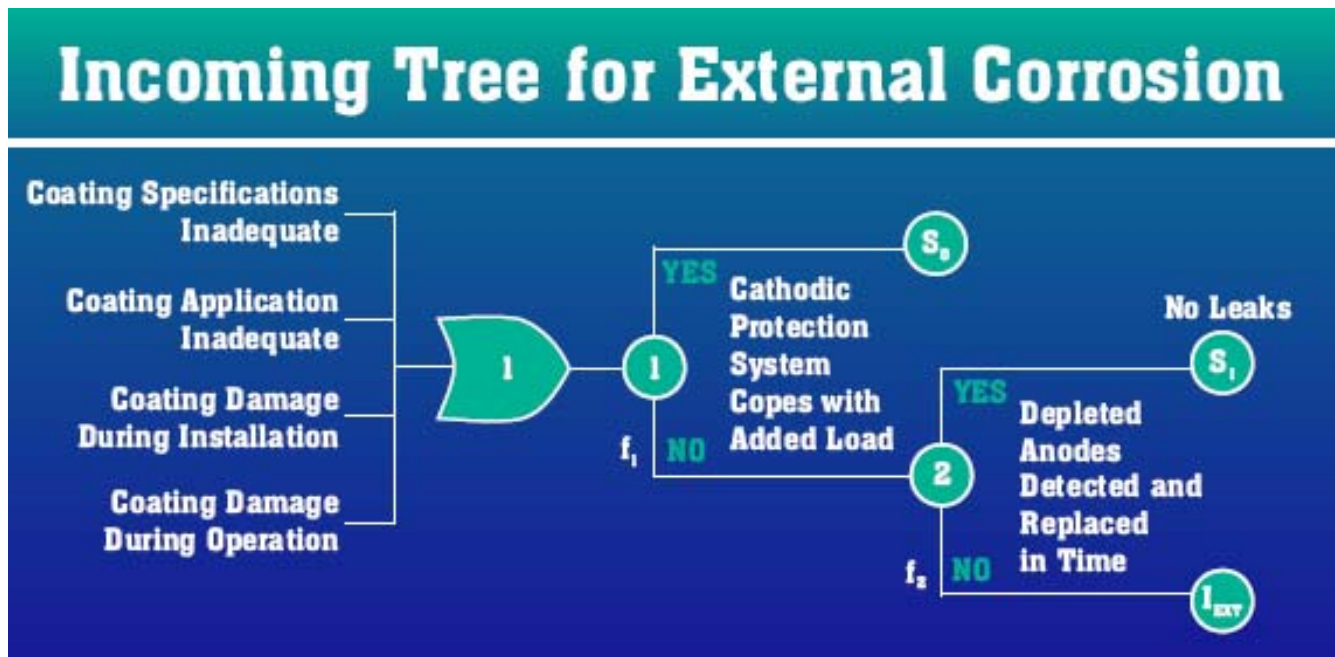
Incoming Tree for External Corrosion

Coating Specifications Inadequate

Coating Application Inadequate

Coating Damage During Installation

Coating Damage During Operation

1

1

YES

Cathodic Protection System Copes with Added Load

$f_1$

NO

$S_0$

No Leaks

$S_1$

YES

Depleted Anodes Detected and Replaced in Time

2

$f_2$

NO

$I_{EXT}$